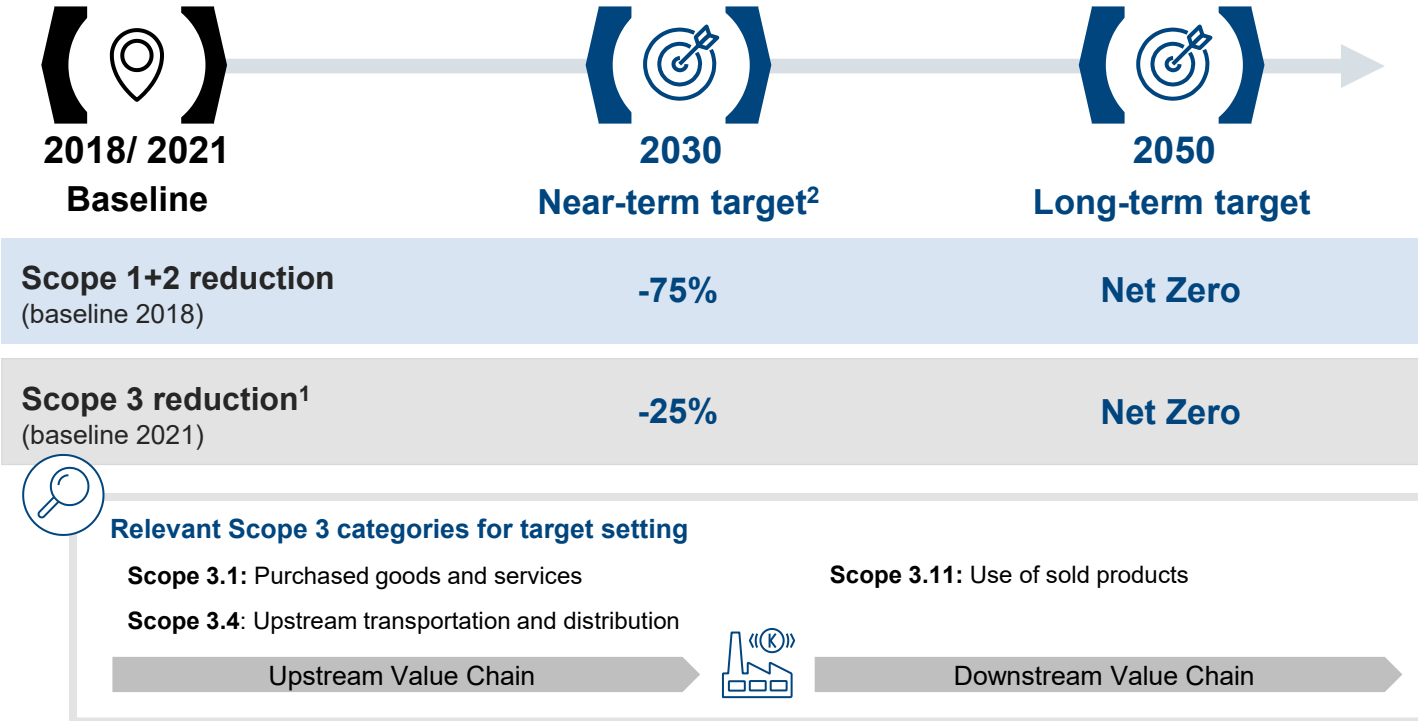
2018/ 2021
Baseline

2030
Near-term target$^2$

2050
Long-term target

| | | |
|---|---|---|
| **Scope 1+2 reduction** (baseline 2018) | -75% | Net Zero |
| **Scope 3 reduction$^1$** (baseline 2021) | -25% | Net Zero |

Relevant Scope 3 categories for target setting

**Scope 3.1:** Purchased goods and services

**Scope 3.4**: Upstream transportation and distribution

**Scope 3.11:** Use of sold products

K

Upstream Value Chain

Downstream Value Chain